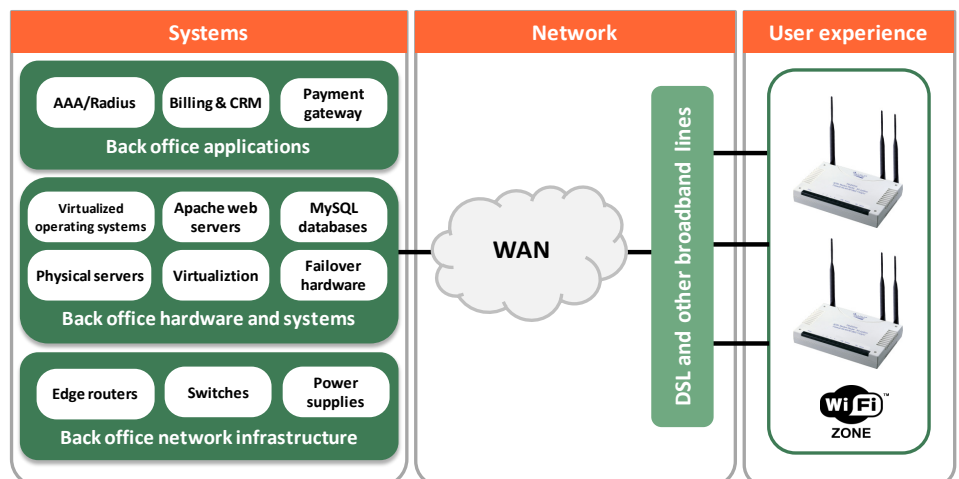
Systems

AAA/Radius

Billing & CRM

Payment gateway

Back office applications

Virtualized operating systems

Apache web servers

MySQL databases

Physical servers

Virtualiztion

Failover hardware

Back office hardware and systems

Edge routers

Switches

Power supplies

Back office network infrastructure

Network

WAN

DSL and other broadband lines

User experience

WiFi™

ZONE